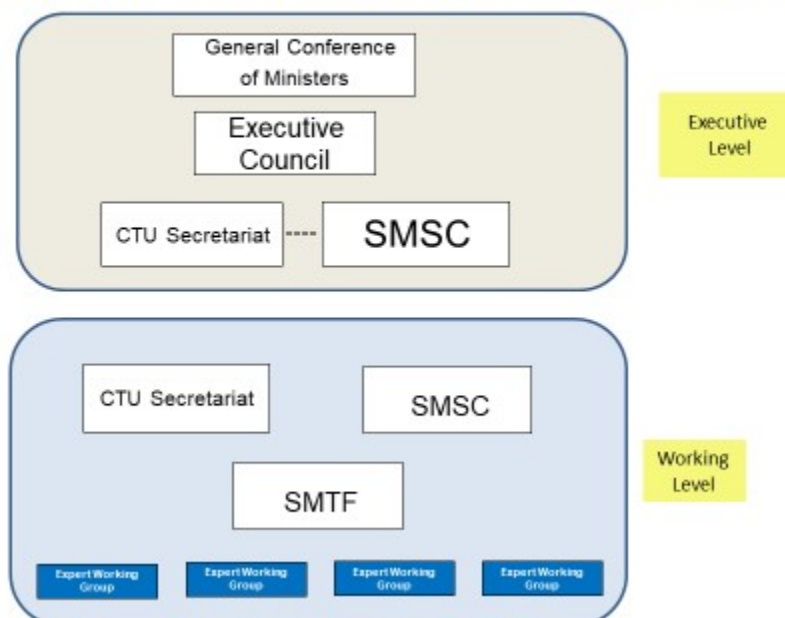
General Conference of Ministers

Executive Council

CTU Secretariat

SMSC

Executive Level

CTU Secretariat

SMSC

SMTF

Working Level

Expert Working Group

Expert Working Group

Expert Working Group

Expert Working Group